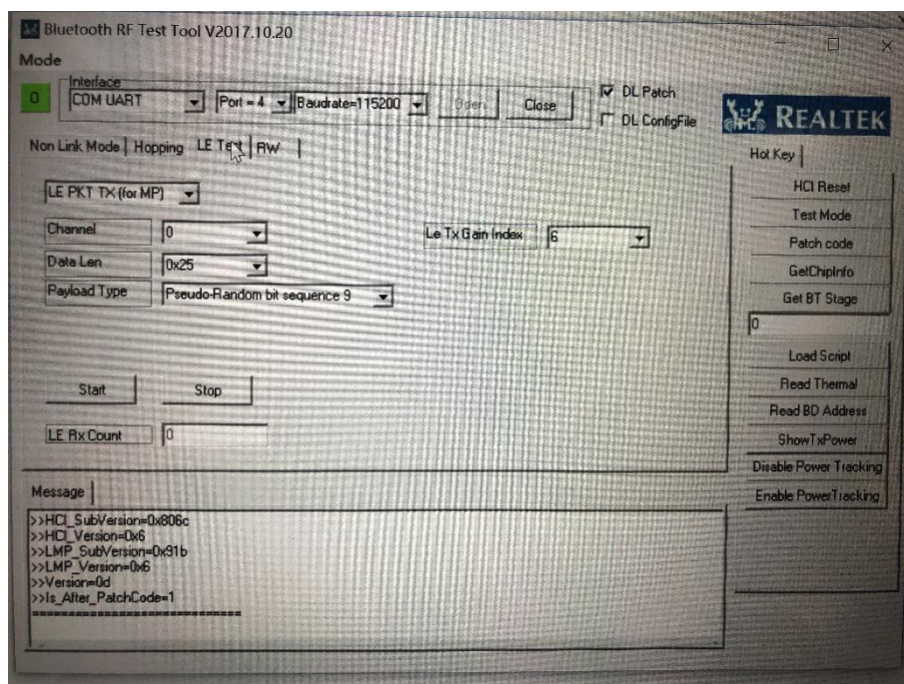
Bluetooth RF Test Tool V2017.10.20

Mode

Interface

0

COM UART

Port = 4

Baudrate=115200

Open

Close

DL Patch

DL ConfigFile

REALTEK

Non Link Mode | Hopping | LE Test | RW |

Hot Key

HCI Reset

Test Mode

Patch code

GetChipInfo

Get BT Stage

0

Load Script

Read Thermal

Read BD Address

ShowTxPower

Disable Power Tracking

Enable PowerTracking

LE PKT TX (for MP)

Channel | 0

Data Len | 0x25

Payload Type | Pseudo-Random bit sequence 9

Le Tx Gain Index | 6

Start

Stop

LE Rx Count | 0

Message

>>HCI_SubVersion=0x806c
>>HCI_Version=0x6
>>LMP_SubVersion=0x91b
>>LMP_Version=0x6
>>Version=0d
>>Is_After_PatchCode=1
================================